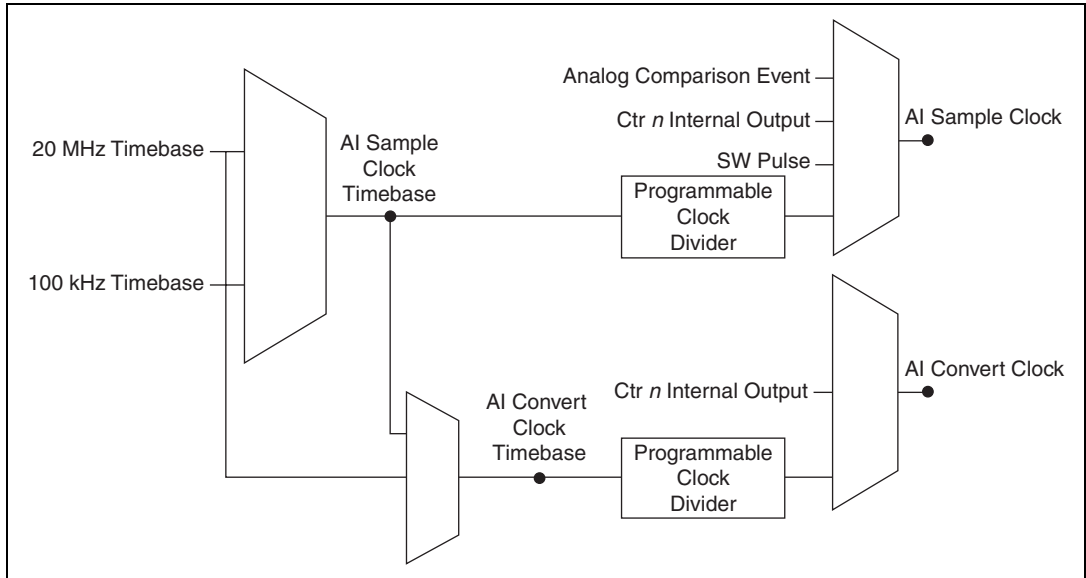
Analog Comparison Event

Ctr $n$ Internal Output

AI Sample Clock

20 MHz Timebase

AI Sample Clock Timebase

SW Pulse

Programmable Clock Divider

100 kHz Timebase

AI Convert Clock

Ctr $n$ Internal Output

AI Convert Clock Timebase

Programmable Clock Divider